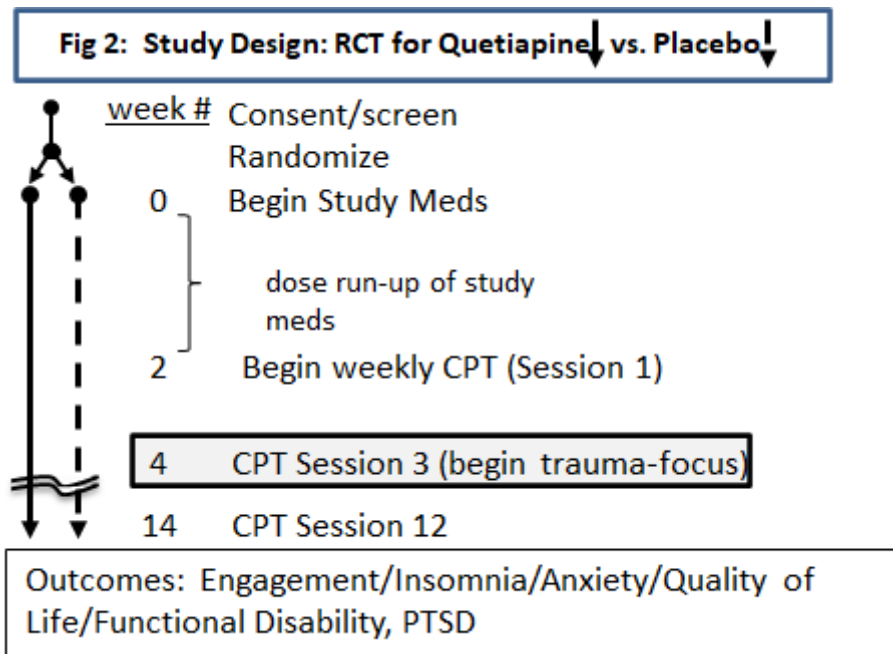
Fig 2: Study Design: RCT for Quetiapine vs. Placebo

week # Consent/screen

Randomize

0 Begin Study Meds

dose run-up of study meds

2 Begin weekly CPT (Session 1)

4 CPT Session 3 (begin trauma-focus)

14 CPT Session 12

Outcomes: Engagement/Insomnia/Anxiety/Quality of Life/Functional Disability, PTSD